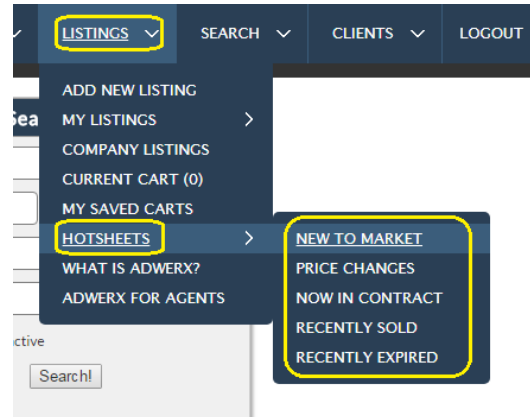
LISTINGS
SEARCH
CLIENTS
LOGOUT

ADD NEW LISTING
MY LISTINGS
COMPANY LISTINGS
CURRENT CART (0)
MY SAVED CARTS
HOTSHEETS
WHAT IS ADWERX?
ADWERX FOR AGENTS

NEW TO MARKET
PRICE CHANGES
NOW IN CONTRACT
RECENTLY SOLD
RECENTLY EXPIRED

Sea
ctive
Search!